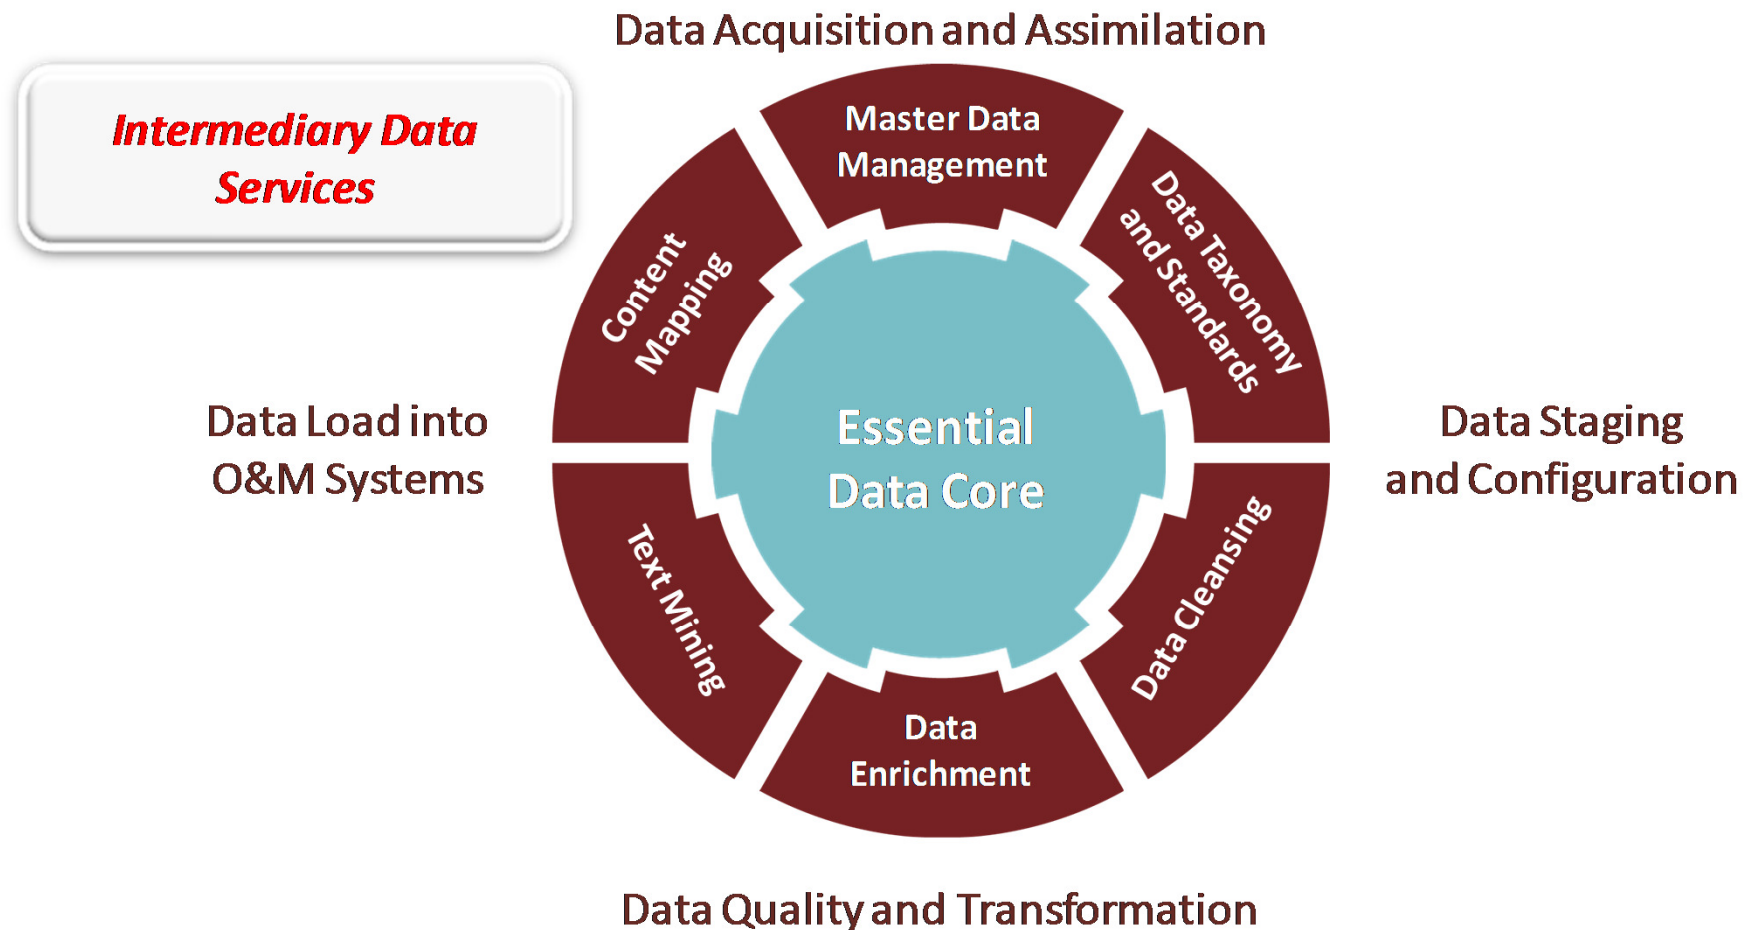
Intermediary Data Services

Data Acquisition and Assimilation

Master Data Management

Data Taxonomy and Standards

Data Staging and Configuration

Data Cleansing

Data Enrichment

Text Mining

Content Mapping

Data Load into O&M Systems

Essential Data Core

Data Quality and Transformation